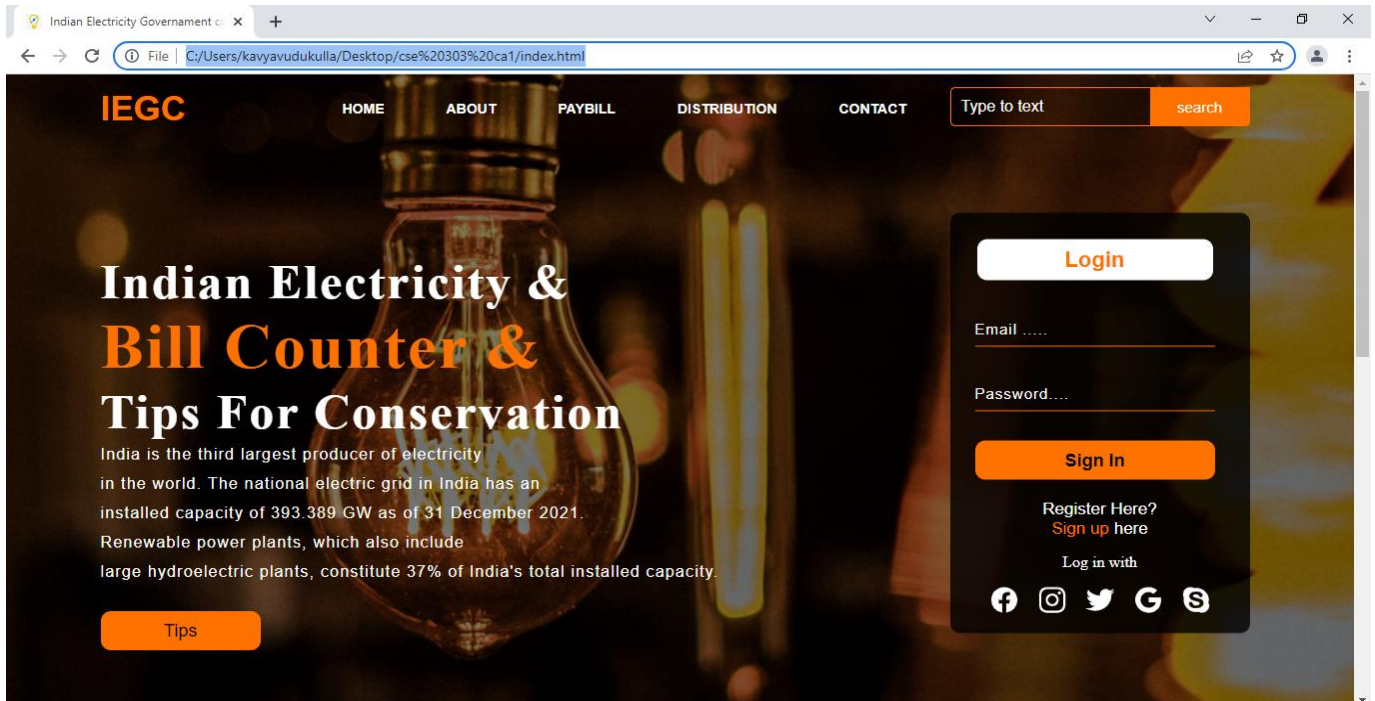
Indian Electricity Governament c

File | C:/Users/kavyavudukulla/Desktop/cse%20303%20ca1/index.html

IEGC

HOME ABOUT PAYBILL DISTRIBUTION CONTACT

Type to text search

Indian Electricity &
Bill Counter &
Tips For Conservation

India is the third largest producer of electricity in the world. The national electric grid in India has an installed capacity of 393.389 GW as of 31 December 2021. Renewable power plants, which also include large hydroelectric plants, constitute 37% of India's total installed capacity.

Tips

Login

Email .....

Password....

Sign In

Register Here?
Sign up here

Log in with